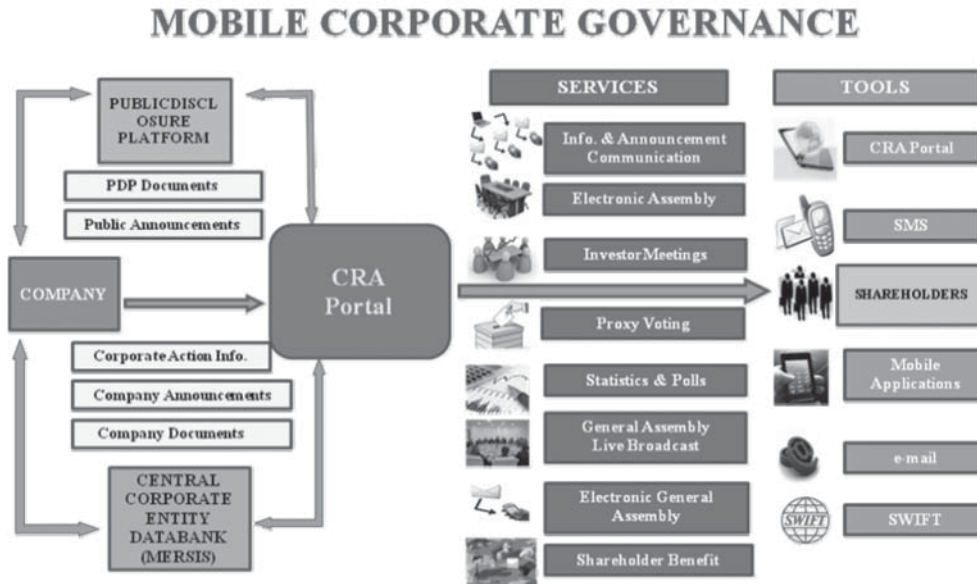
MOBILE CORPORATE GOVERNANCE

PUBLICDISCLOSURE PLATFORM

PDP Documents

Public Announcements

COMPANY

CRA Portal

Corporate Action Info.

Company Announcements

Company Documents

CENTRAL CORPORATE ENTITY DATABANK (MERSIS)

SERVICES

Info. & Announcement Communication

Electronic Assembly

Investor Meetings

Proxy Voting

Statistics & Polls

General Assembly Live Broadcast

Electronic General Assembly

Shareholder Benefit

TOOLS

CRA Portal

SMS

SHAREHOLDERS

Mobile Applications

e-mail

SWIFT

SWIFT